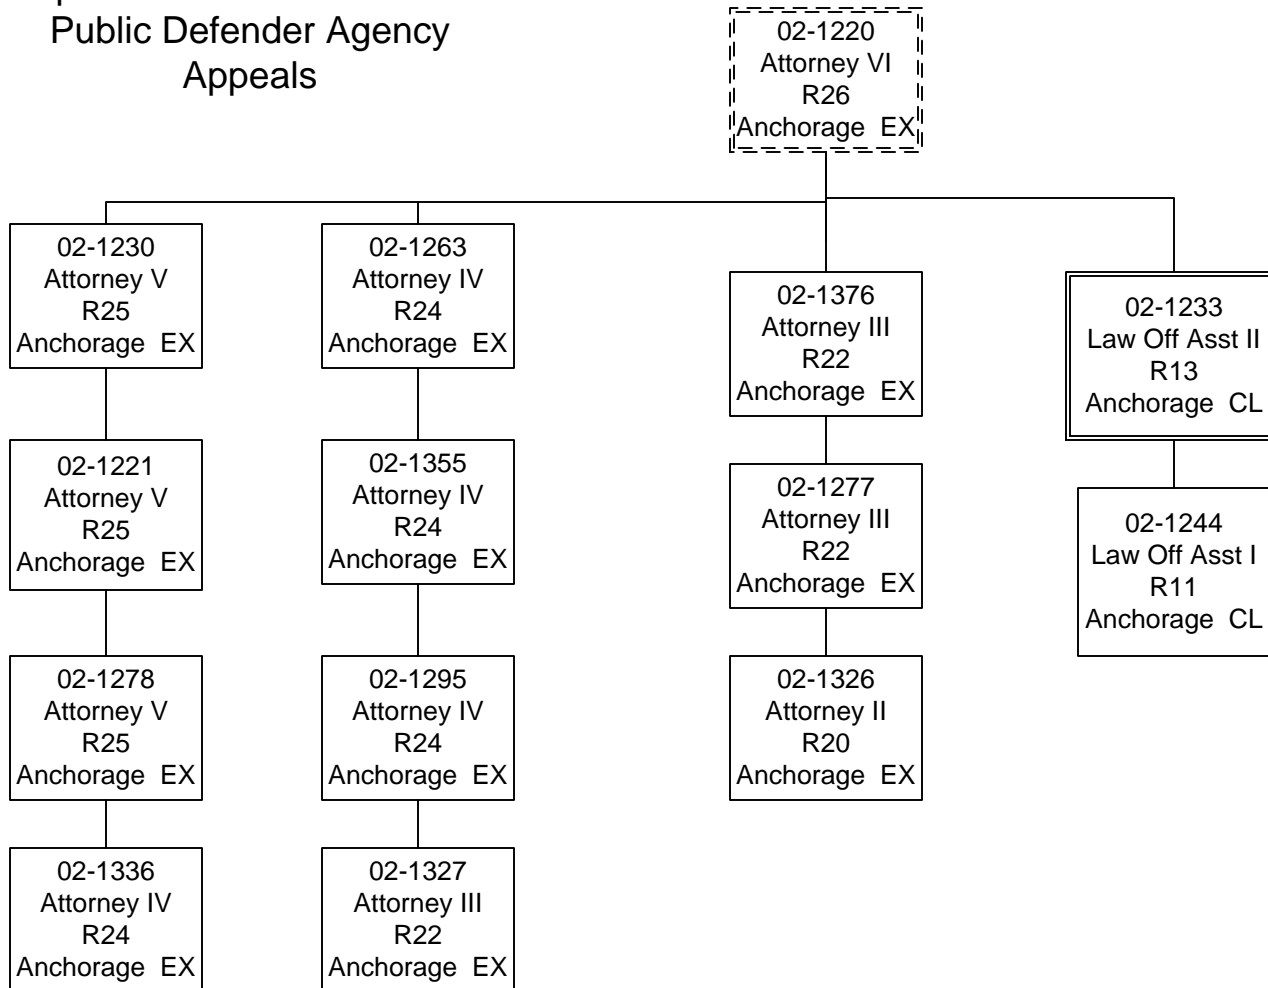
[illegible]
Public Defender Agency
Appeals

02-1220
Attorney VI
R26
Anchorage EX

02-1230
Attorney V
R25
Anchorage EX

02-1221
Attorney V
R25
Anchorage EX

02-1278
Attorney V
R25
Anchorage EX

02-1336
Attorney IV
R24
Anchorage EX

02-1263
Attorney IV
R24
Anchorage EX

02-1355
Attorney IV
R24
Anchorage EX

02-1295
Attorney IV
R24
Anchorage EX

02-1327
Attorney III
R22
Anchorage EX

02-1376
Attorney III
R22
Anchorage EX

02-1277
Attorney III
R22
Anchorage EX

02-1326
Attorney II
R20
Anchorage EX

02-1233
Law Off Asst II
R13
Anchorage CL

02-1244
Law Off Asst I
R11
Anchorage CL